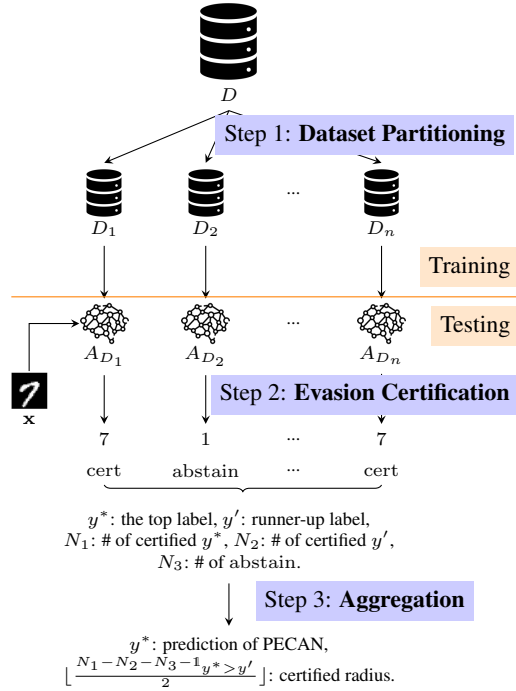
$D$

Step 1: **Dataset Partitioning**

$D_1$ $D_2$ ... $D_n$

Training

Testing

$A_{D_1}$ $A_{D_2}$ ... $A_{D_n}$

$\mathbf{x}$

Step 2: **Evasion Certification**

7 1 ... 7

cert abstain ... cert

$y^*$: the top label, $y'$: runner-up label, $N_1$: # of certified $y^*$, $N_2$: # of certified $y'$, $N_3$: # of abstain.

Step 3: **Aggregation**

$y^*$: prediction of PECAN, $\lfloor \frac{N_1 - N_2 - N_3 - \mathbb{1}_{y^* > y'}}{2} \rfloor$: certified radius.